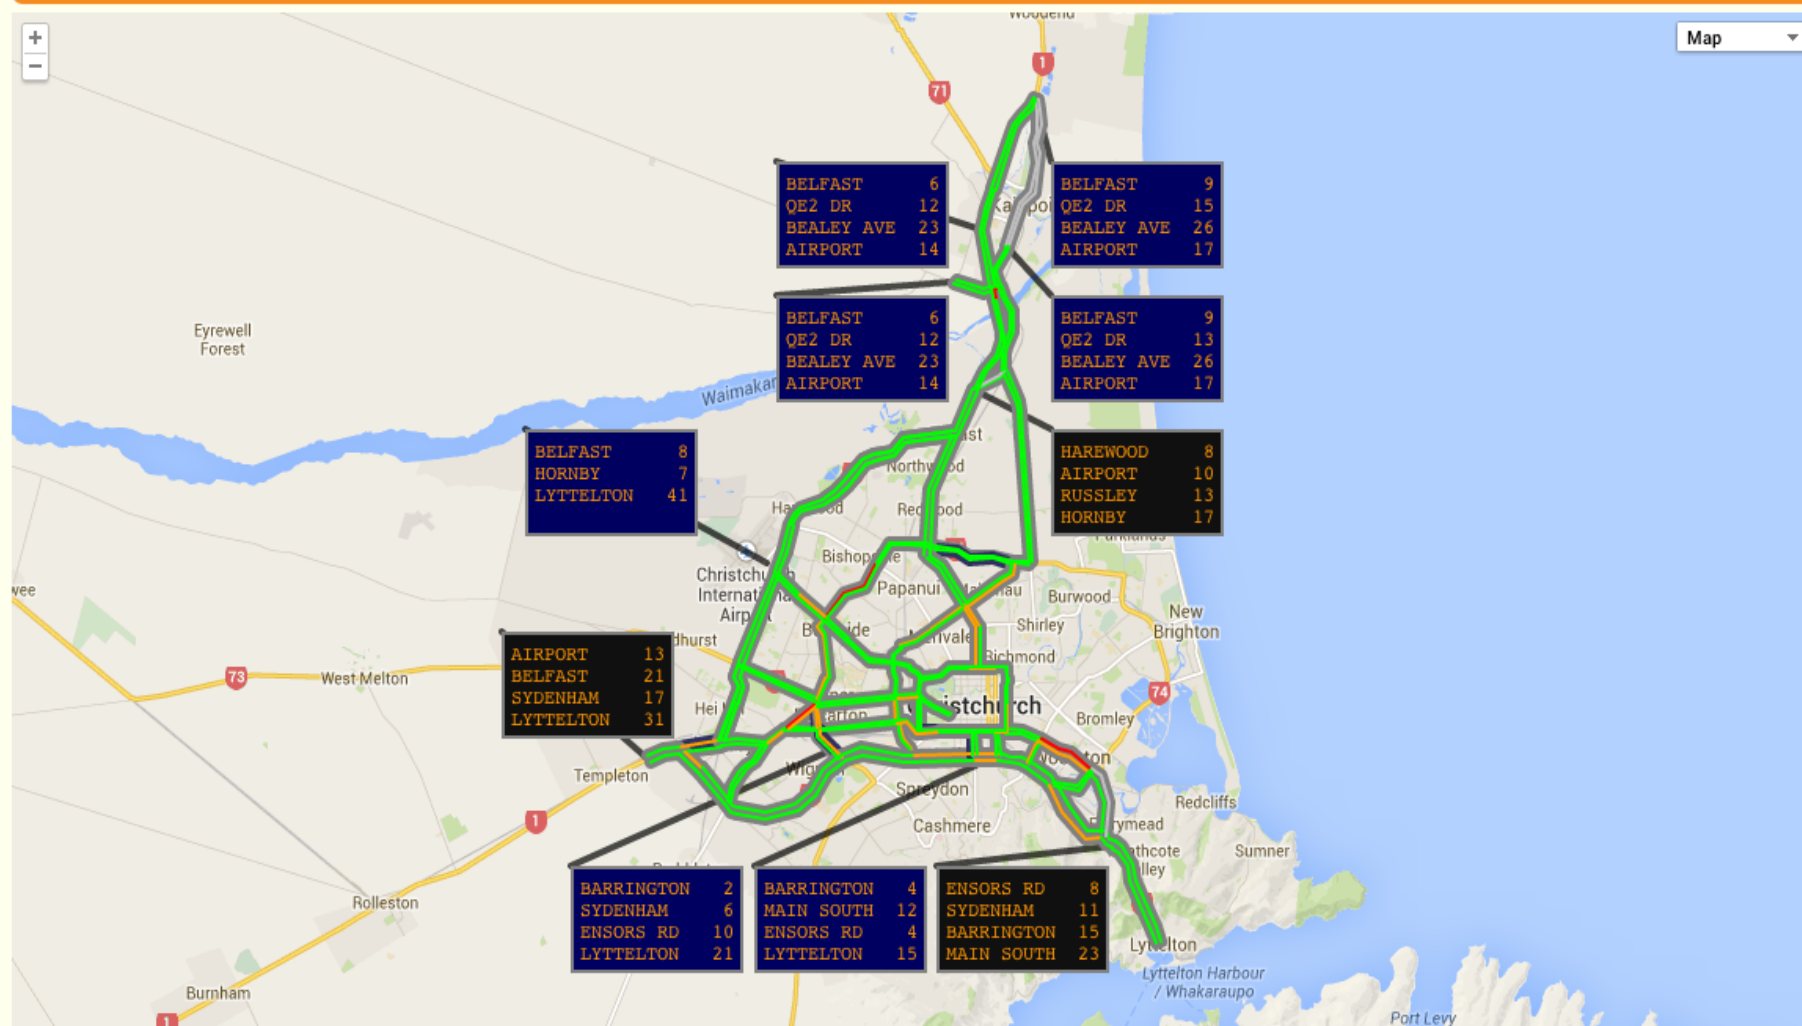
+
−

Map

Woodend

1

71

BELFAST 6
QE2 DR 12
BEALEY AVE 23
AIRPORT 14

BELFAST 9
QE2 DR 15
BEALEY AVE 26
AIRPORT 17

BELFAST 6
QE2 DR 12
BEALEY AVE 23
AIRPORT 14

BELFAST 9
QE2 DR 13
BEALEY AVE 26
AIRPORT 17

Eyrewell Forest

Waimakar

BELFAST 8
HORNBY 7
LYTTELTON 41

HAREWOOD 8
AIRPORT 10
RUSSLEY 13
HORNBY 17

Northwood

Redwood

Bishopdale

Papanui

Christchurch International Airport

Burwood

New Brighton

Shirley

Richmond

wee

AIRPORT 13
BELFAST 21
SYDENHAM 17
LYTTELTON 31

73

West Melton

74

Christchurch

Bromley

Templeton

Spreydon

Cashmere

Redcliffs

1

Sumner

Rolleston

BARRINGTON 2
SYDENHAM 6
ENSORS RD 10
LYTTELTON 21

BARRINGTON 4
MAIN SOUTH 12
ENSORS RD 4
LYTTELTON 15

ENSORS RD 8
SYDENHAM 11
BARRINGTON 15
MAIN SOUTH 23

Lyttelton

Lyttelton Harbour / Whakaraupo

Burnham

1

Port Levy